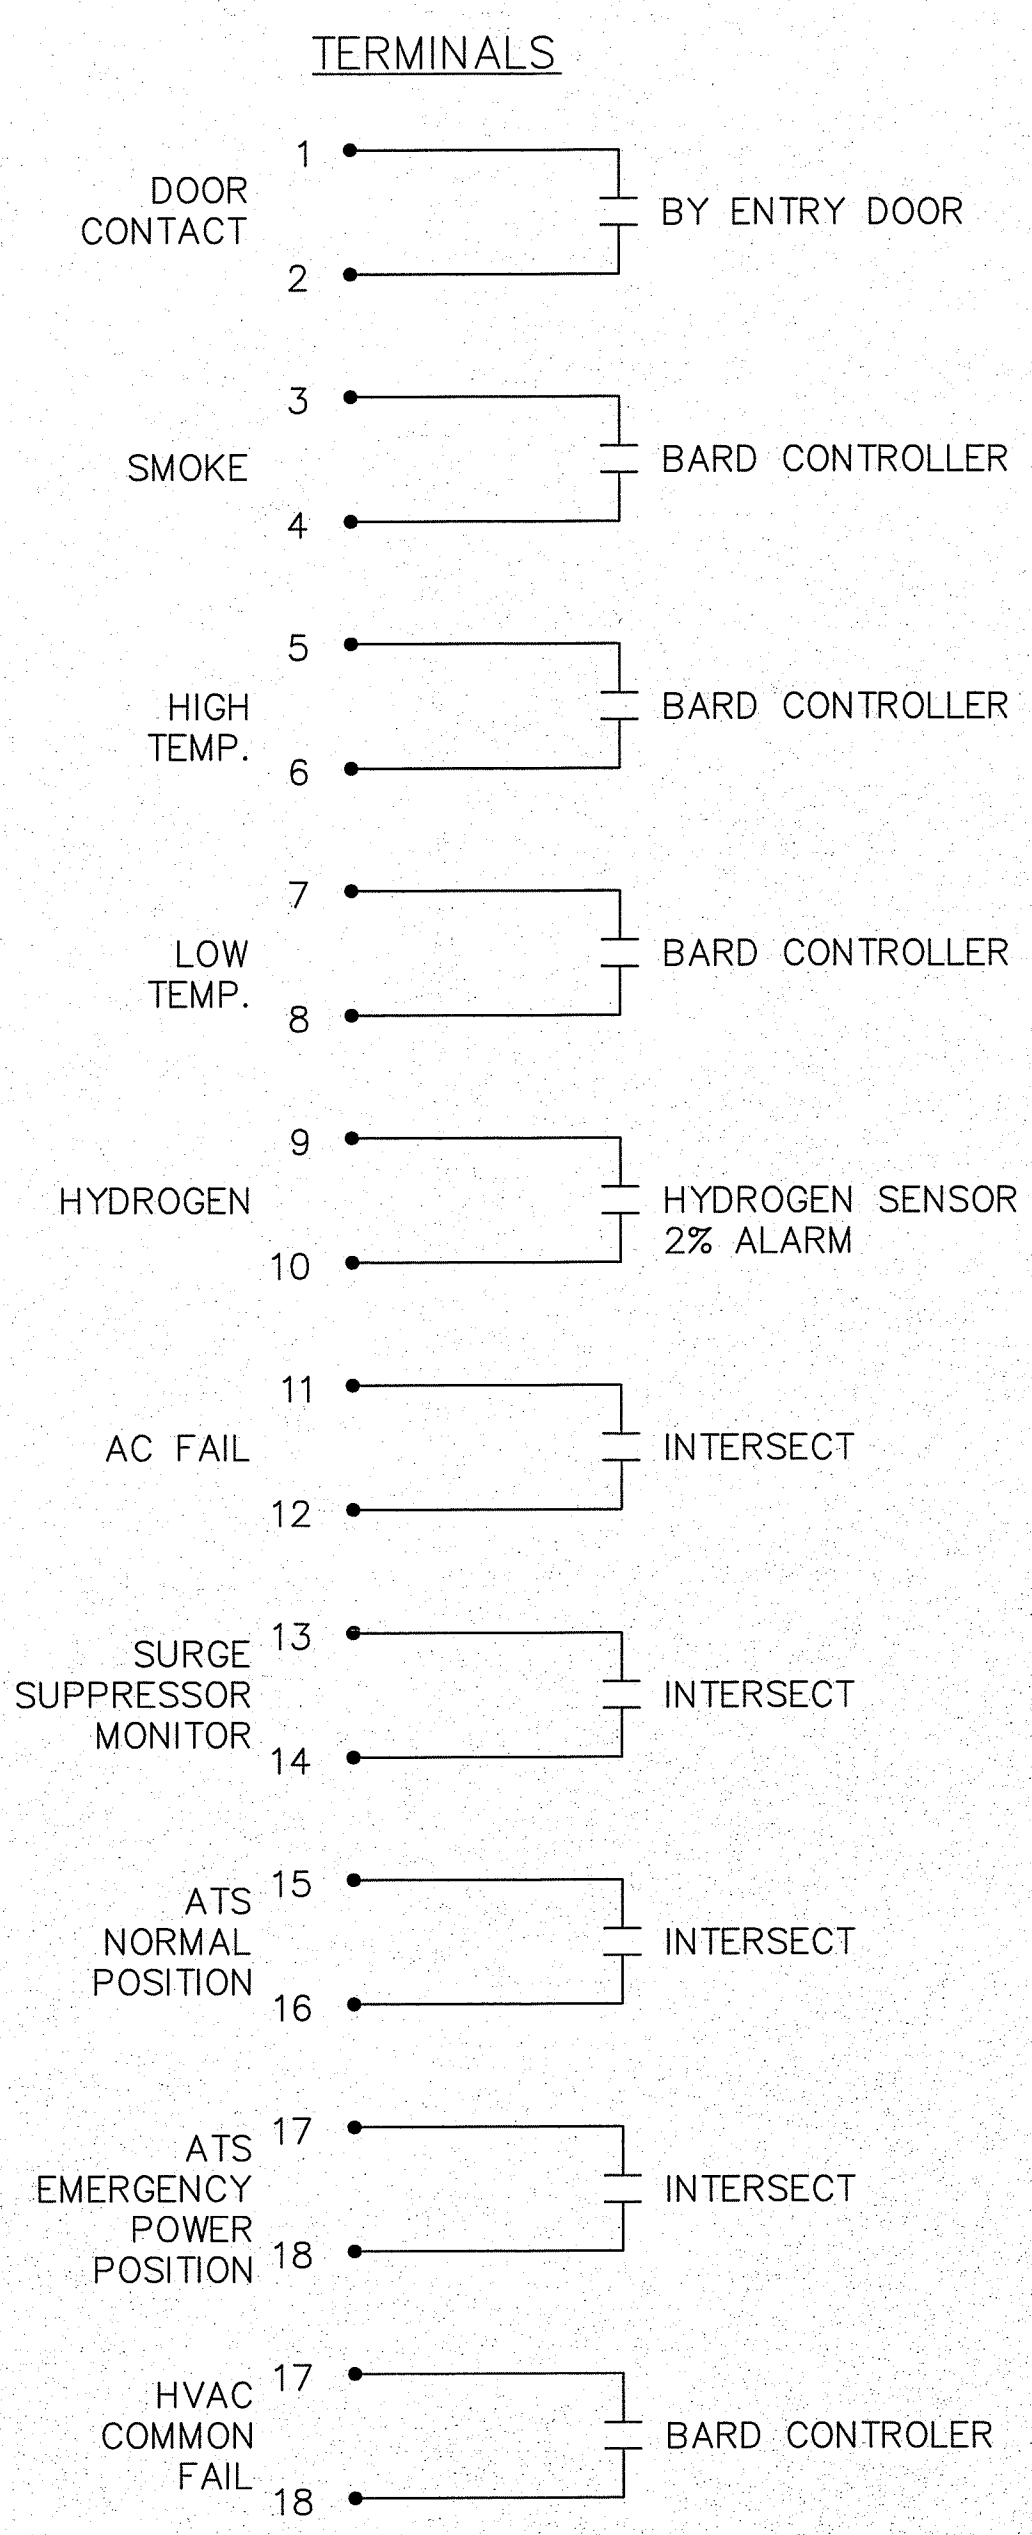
TERMINALS

DOOR CONTACT
1
2
BY ENTRY DOOR

SMOKE
3
4
BARD CONTROLLER

HIGH TEMP.
5
6
BARD CONTROLLER

LOW TEMP.
7
8
BARD CONTROLLER

HYDROGEN
9
10
HYDROGEN SENSOR 2% ALARM

AC FAIL
11
12
INTERSECT

SURGE SUPPRESSOR MONITOR
13
14
INTERSECT

ATS NORMAL POSITION
15
16
INTERSECT

ATS EMERGENCY POWER POSITION
17
18
INTERSECT

HVAC COMMON FAIL
17
18
BARD CONTROLER